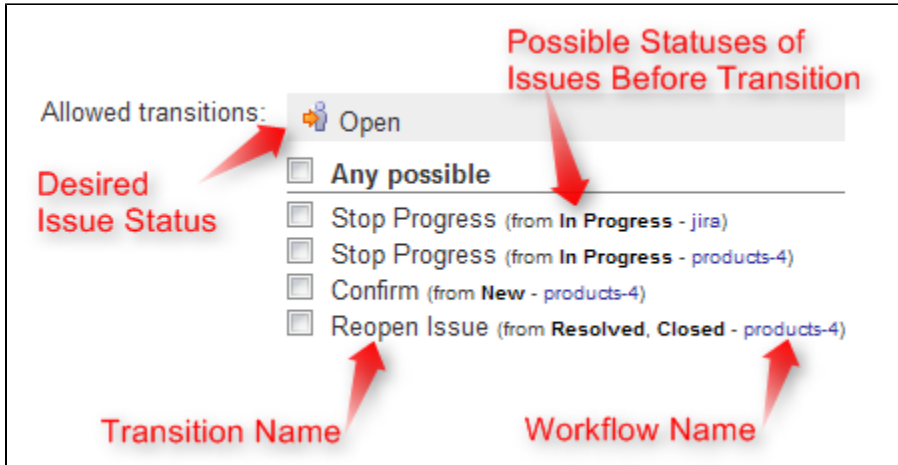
Possible Statuses of Issues Before Transition

Allowed transitions:

Open

Desired Issue Status

Any possible

Stop Progress (from **In Progress** - jira)

Stop Progress (from **In Progress** - products-4)

Confirm (from **New** - products-4)

Reopen Issue (from **Resolved**, **Closed** - products-4)

Transition Name

Workflow Name